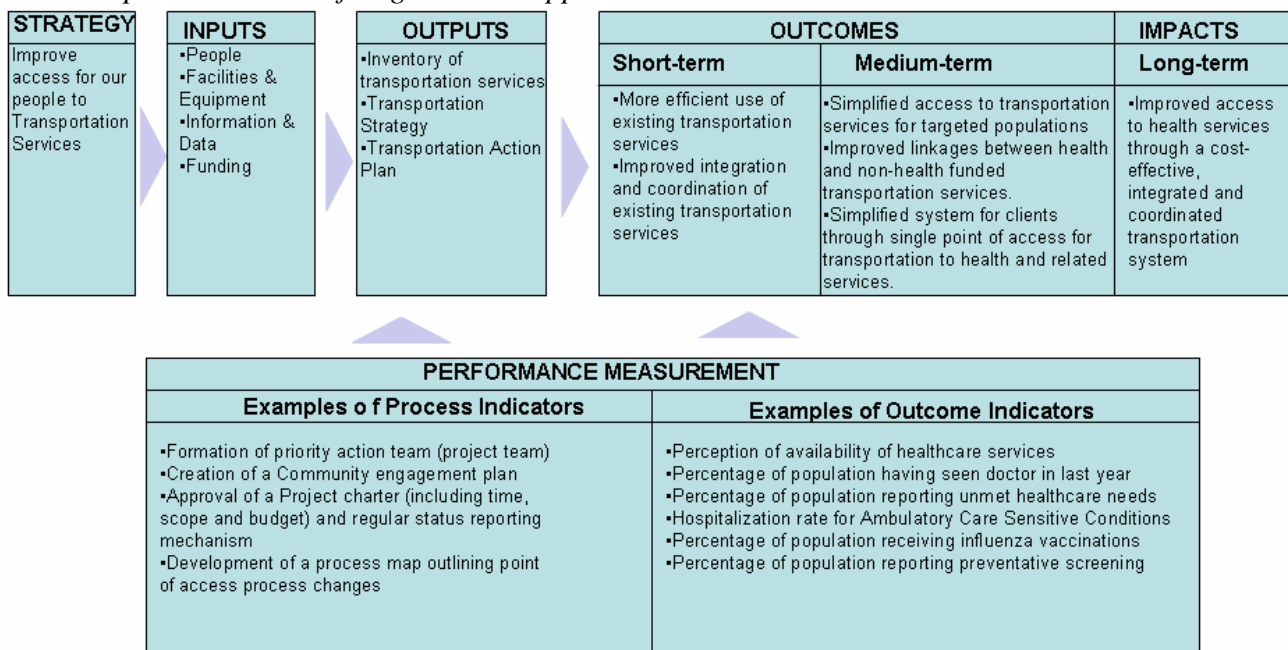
STRATEGY
Improve access for our people to Transportation Services

INPUTS
▪People
▪Facilities & Equipment
▪Information & Data
▪Funding

OUTPUTS
▪Inventory of transportation services
▪Transportation Strategy
▪Transportation Action Plan

OUTCOMES

Short-term
▪More efficient use of existing transportation services
▪Improved integration and coordination of existing transportation services

Medium-term
▪Simplified access to transportation services for targeted populations
▪Improved linkages between health and non-health funded transportation services.
▪Simplified system for clients through single point of access for transportation to health and related services.

IMPACTS
Long-term
▪Improved access to health services through a cost-effective, integrated and coordinated transportation system

PERFORMANCE MEASUREMENT

| Examples o f Process Indicators | Examples of Outcome Indicators |
|---|---|
| ▪Formation of priority action team (project team) ▪Creation of a Community engagement plan ▪Approval of a Project charter (including time, scope and budget) and regular status reporting mechanism ▪Development of a process map outlining point of access process changes | ▪Perception of availability of healthcare services ▪Percentage of population having seen doctor in last year ▪Percentage of population reporting unmet healthcare needs ▪Hospitalization rate for Ambulatory Care Sensitive Conditions ▪Percentage of population receiving influenza vaccinations ▪Percentage of population reporting preventative screening |